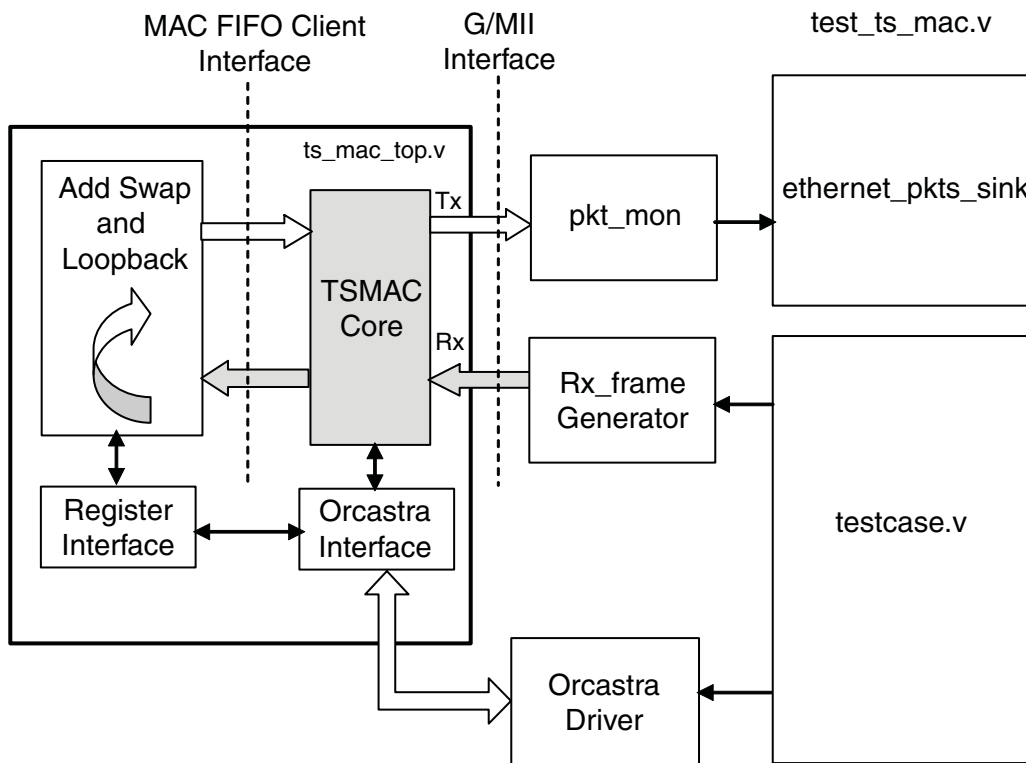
MAC FIFO Client Interface

G/MII Interface

test_ts_mac.v

ts_mac_top.v

Add Swap and Loopback

TSMAC Core

Tx

Rx

pkt_mon

ethernet_pkts_sink

Rx_frame Generator

Register Interface

Orcastra Interface

testcase.v

Orcastra Driver